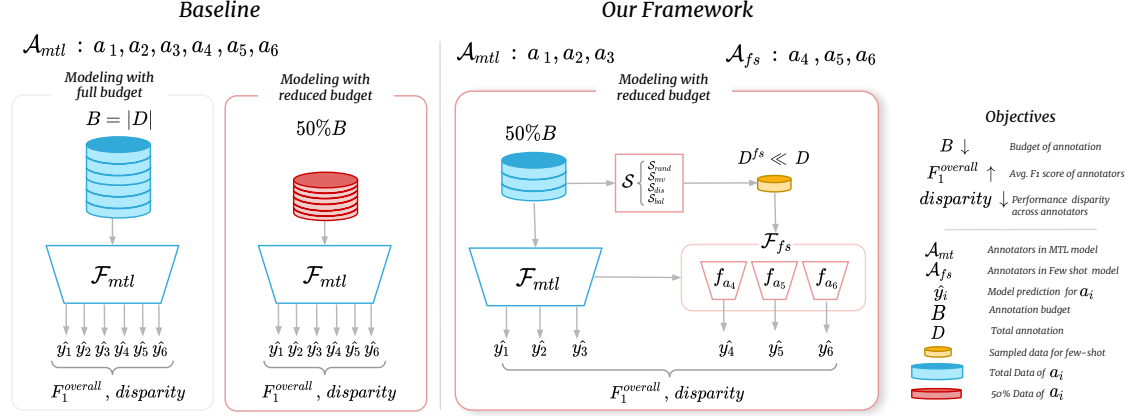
Baseline

Our Framework

$\mathcal{A}_{mtl}$ : $a_1, a_2, a_3, a_4, a_5, a_6$

$\mathcal{A}_{mtl}$ : $a_1, a_2, a_3$

$\mathcal{A}_{fs}$ : $a_4, a_5, a_6$

Modeling with full budget

$B = |D|$

$\mathcal{F}_{mtl}$

$\hat{y_1}\ \hat{y_2}\ \hat{y_3}\ \hat{y_4}\ \hat{y_5}\ \hat{y_6}$

$F_1^{overall}$, $disparity$

Modeling with reduced budget

$50\%B$

$\mathcal{F}_{mtl}$

$\hat{y_1}\ \hat{y_2}\ \hat{y_3}\ \hat{y_4}\ \hat{y_5}\ \hat{y_6}$

$F_1^{overall}$, $disparity$

Modeling with reduced budget

$50\%B$

$\mathcal{S}$ $\{ S_{rand}, S_{mv}, S_{dis}, S_{bal}$

$D^{fs} \ll D$

$\mathcal{F}_{fs}$

$\mathcal{F}_{mtl}$

$f_{a_4}$ $f_{a_5}$ $f_{a_6}$

$\hat{y_1}$ $\hat{y_2}$ $\hat{y_3}$ $\hat{y_4}$ $\hat{y_5}$ $\hat{y_6}$

$F_1^{overall}$, $disparity$

Objectives

$B \downarrow$ Budget of annotation

$F_1^{overall} \uparrow$ Avg. F1 score of annotators

$disparity \downarrow$ Performance disparity across annotators

$\mathcal{A}_{mt}$ Annotators in MTL model

$\mathcal{A}_{fs}$ Annotators in Few shot model

$\hat{y}_i$ Model prediction for $a_i$

$B$ Annotation budget

$D$ Total annotation

Sampled data for few-shot

Total Data of $a_i$

50% Data of $a_i$